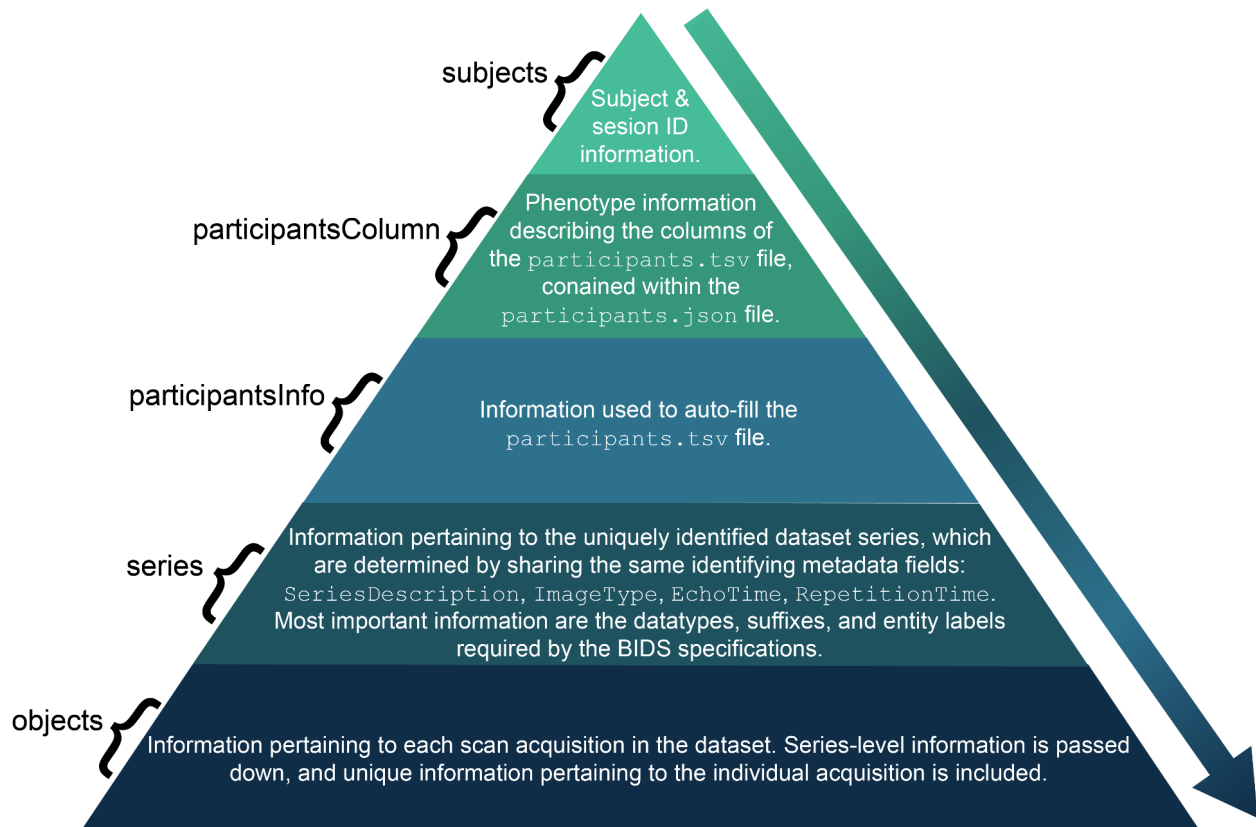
subjects

Subject & sesion ID information.

participantsColumn

Phenotype information describing the columns of the participants.tsv file, conained within the participants.json file.

participantsInfo

Information used to auto-fill the participants.tsv file.

series

Information pertaining to the uniquely identified dataset series, which are determined by sharing the same identifying metadata fields: SeriesDescription, ImageType, EchoTime, RepetitionTime. Most important information are the datatypes, suffixes, and entity labels required by the BIDS specifications.

objects

Information pertaining to each scan acquisition in the dataset. Series-level information is passed down, and unique information pertaining to the individual acquisition is included.